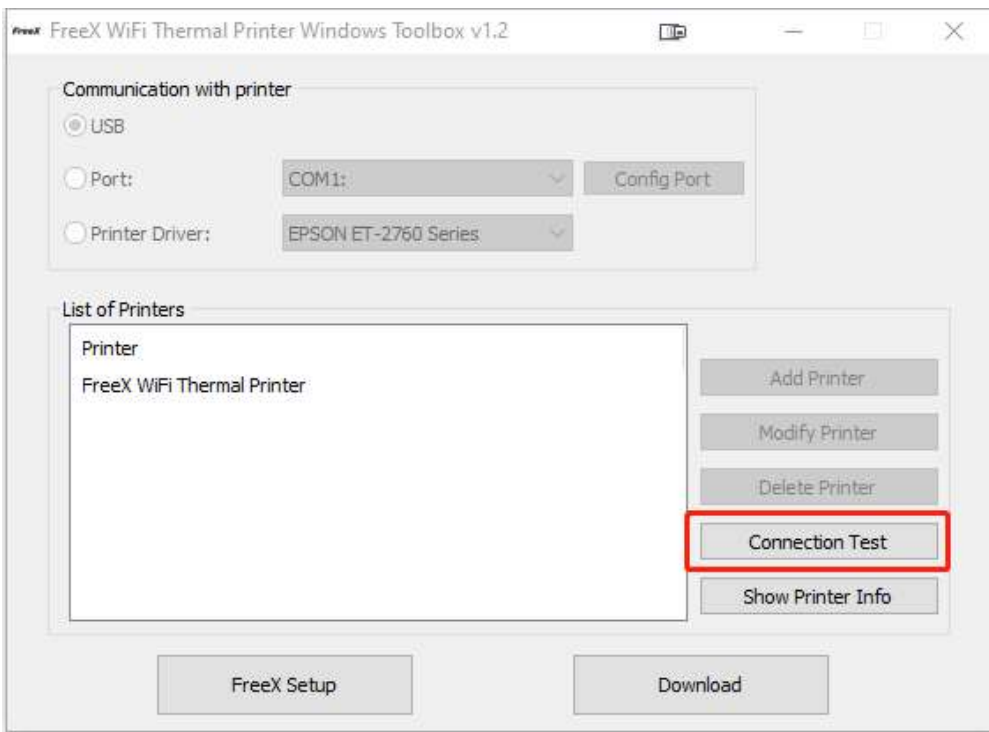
FreeX FreeX WiFi Thermal Printer Windows Toolbox v1.2

Communication with printer

USB

Port: COM1: Config Port

Printer Driver: EPSON ET-2760 Series

List of Printers

Printer
FreeX WiFi Thermal Printer

Add Printer

Modify Printer

Delete Printer

Connection Test

Show Printer Info

FreeX Setup

Download